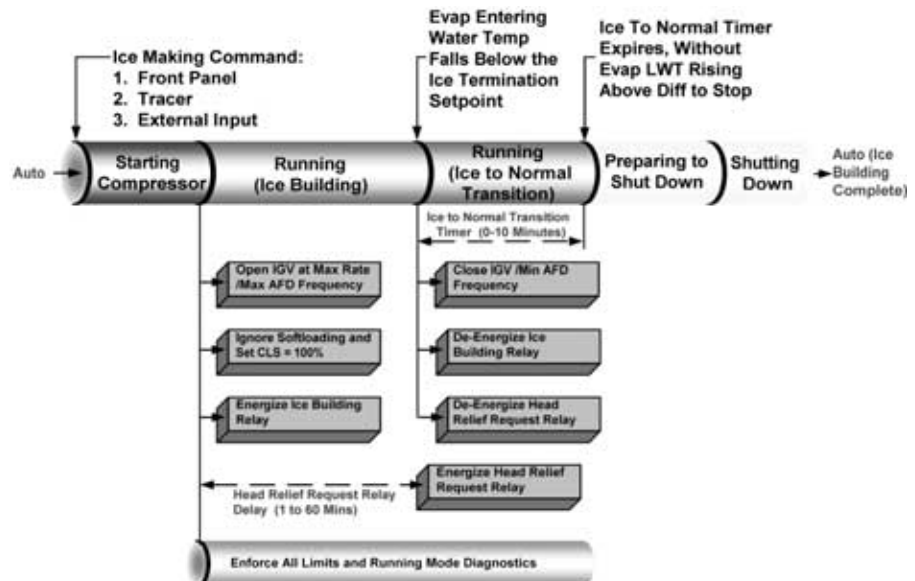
Ice Making Command:
1. Front Panel
2. Tracer
3. External Input

Evap Entering Water Temp Falls Below the Ice Termination Setpoint

Ice To Normal Timer Expires, Without Evap LWT Rising Above Diff to Stop

Auto

Starting Compressor

Running (Ice Building)

Running (Ice to Normal Transition)

Preparing to Shut Down

Shutting Down

Auto (Ice Building Complete)

Ice to Normal Transition Timer (0-10 Minutes)

Open IGV at Max Rate /Max AFD Frequency

Ignore Softloading and Set CLS = 100%

Energize Ice Building Relay

Close IGV /Min AFD Frequency

De-Energize Ice Building Relay

De-Energize Head Relief Request Relay

Energize Head Relief Request Relay

Head Relief Request Relay Delay (1 to 60 Mins)

Enforce All Limits and Running Mode Diagnostics